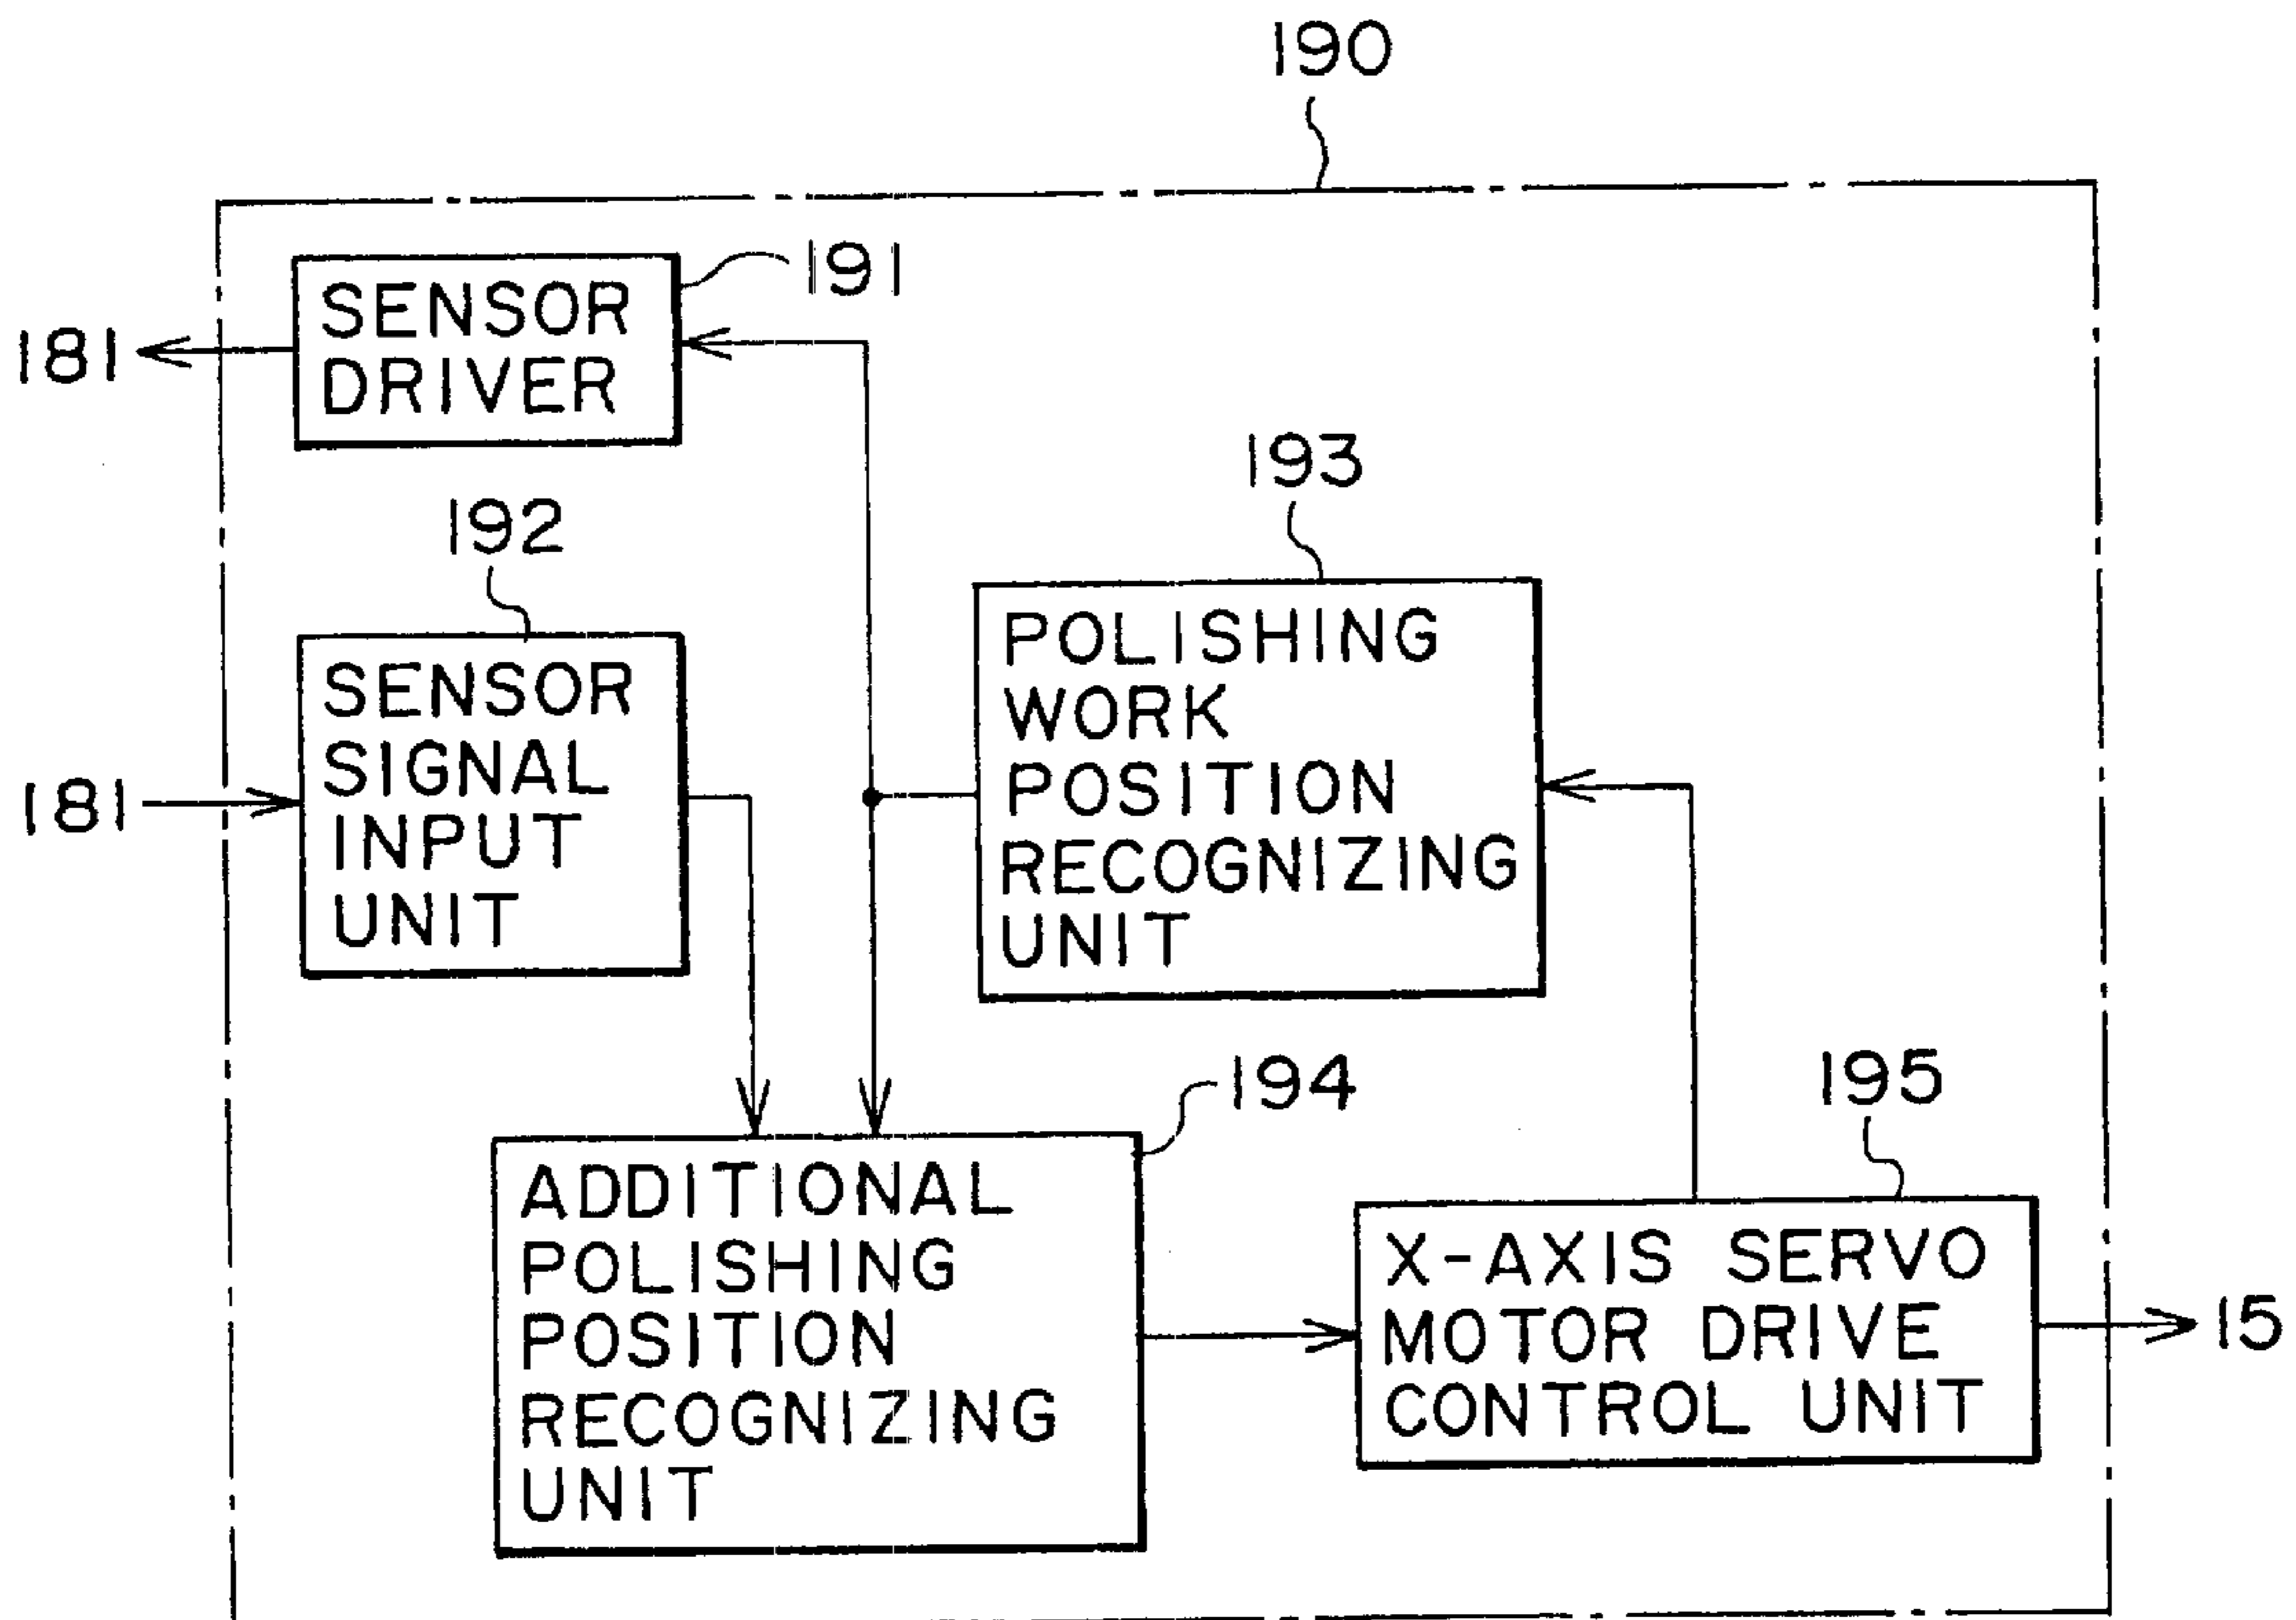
190

191

181

SENSOR DRIVER

193

192

POLISHING WORK POSITION RECOGNIZING UNIT

SENSOR SIGNAL INPUT UNIT

181

194

195

ADDITIONAL POLISHING POSITION RECOGNIZING UNIT

X-AXIS SERVO MOTOR DRIVE CONTROL UNIT

15